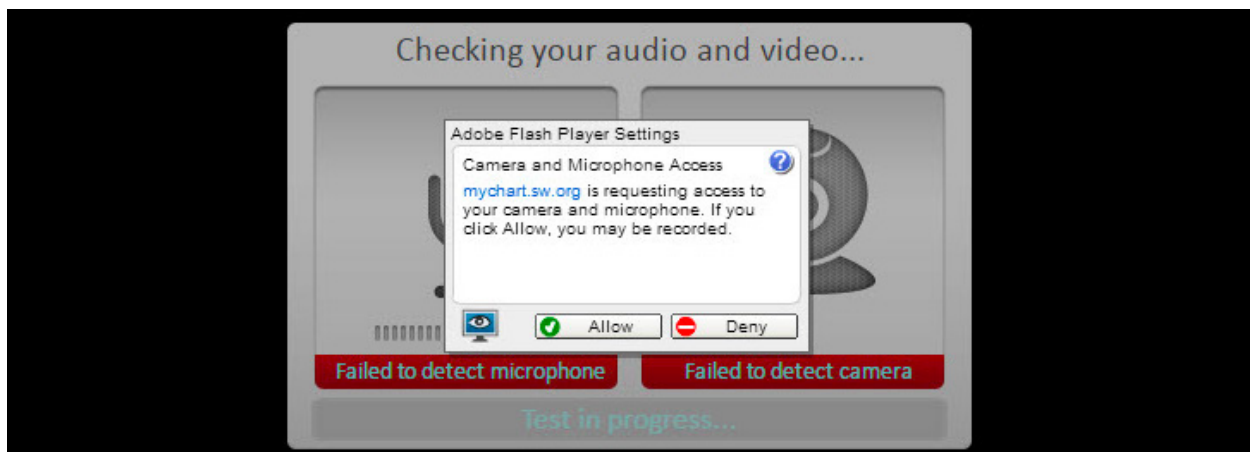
Checking your audio and video...

Adobe Flash Player Settings

Camera and Microphone Access

mychart.sw.org is requesting access to your camera and microphone. If you click Allow, you may be recorded.

Allow

Deny

Failed to detect microphone

Failed to detect camera

Test in progress...